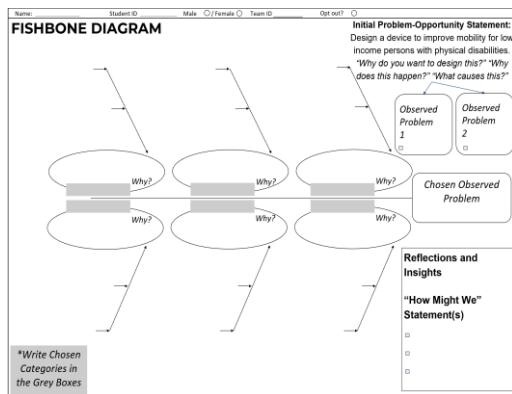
Name: Student ID Male ◯ / Female ◯ Team ID Opt out? ◯

FISHBONE DIAGRAM

Initial Problem-Opportunity Statement: Design a device to improve mobility for low income persons with physical disabilities. "Why do you want to design this?" "Why does this happen?" "What causes this?"

Observed Problem 1
□

Observed Problem 2
□

Why?
Why?
Why?
Why?
Why?
Why?

Chosen Observed Problem

Reflections and Insights

"How Might We" Statement(s)
□
□
□

*Write Chosen Categories in the Grey Boxes